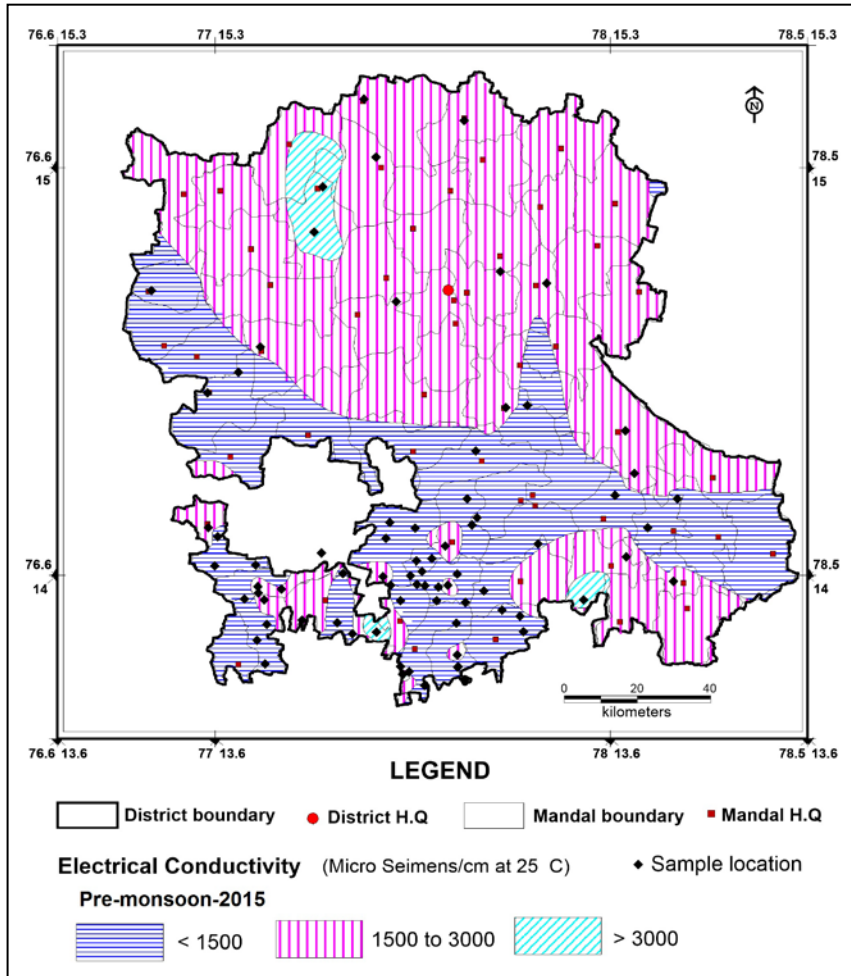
76.6 15.3
77 15.3
78 15.3
78.5 15.3

N

76.6
15

78.5
15

76.6
14

78.5
14

0 20 40
kilometers

76.6 13.6
77 13.6
78 13.6
78.5 13.6

LEGEND

District boundary
District H.Q
Mandal boundary
Mandal H.Q

Electrical Conductivity (Micro Seimens/cm at 25 C)
Sample location

Pre-monsoon-2015

< 1500
1500 to 3000
> 3000